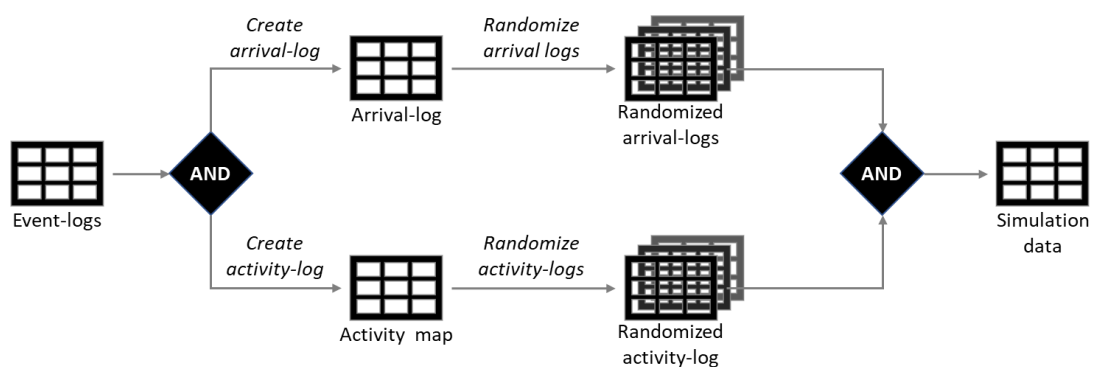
Create arrival-log

Randomize arrival logs

Arrival-log

Randomized arrival-logs

Event-logs

AND

AND

Simulation data

Create activity-log

Randomize activity-logs

Activity map

Randomized activity-log